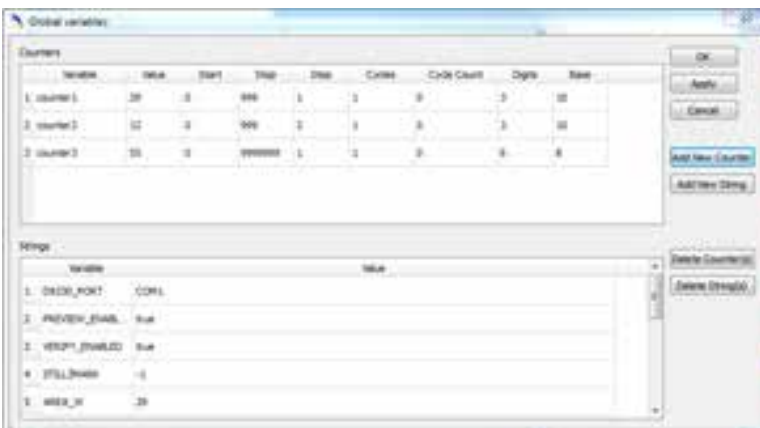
Global variables

Counters

| | Variable | Value | Start | Stop | Step | Cycles | Cycle Count | Digits | Base |
|---|---|---|---|---|---|---|---|---|---|
| 1 | counter1 | 28 | 0 | 999 | 1 | 1 | 0 | 3 | 10 |
| 2 | counter2 | 12 | 0 | 999 | 2 | 1 | 0 | 3 | 10 |
| 3 | counter3 | 55 | 0 | 9999999 | 1 | 1 | 0 | 6 | 8 |

OK

Apply

Cancel

Add New Counter

Add New String

Strings

| | Variable | Value |
|---|---|---|
| 1. | DXCDI_PORT | COM1 |
| 2. | PREVIEW_ENABL | true |
| 3. | VERIFY_ENABLED | true |
| 4. | STILL_SHAKE | -1 |
| 5. | AREA_X | 28 |

Delete Counter(s)

Delete String(s)